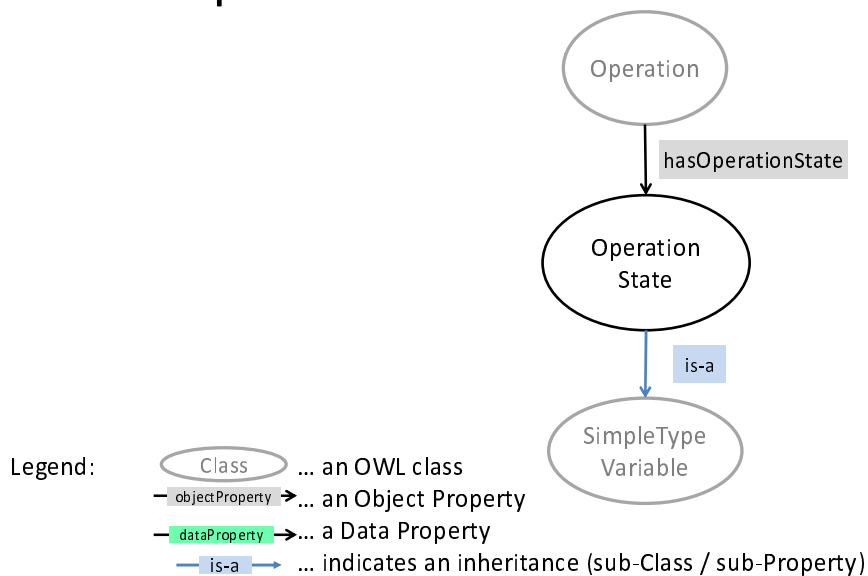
Operation

hasOperationState

Operation State

is-a

SimpleType Variable

Legend:

Class ... an OWL class

objectProperty ... an Object Property

dataProperty ... a Data Property

is-a ... indicates an inheritance (sub-Class / sub-Property)